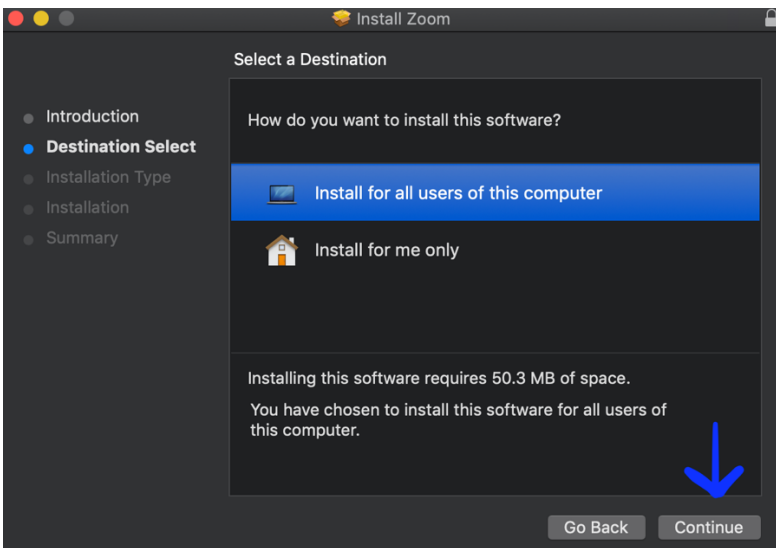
Install Zoom

Select a Destination

Introduction
Destination Select
Installation Type
Installation
Summary

How do you want to install this software?

Install for all users of this computer

Install for me only

Installing this software requires 50.3 MB of space.

You have chosen to install this software for all users of this computer.

Go Back
Continue